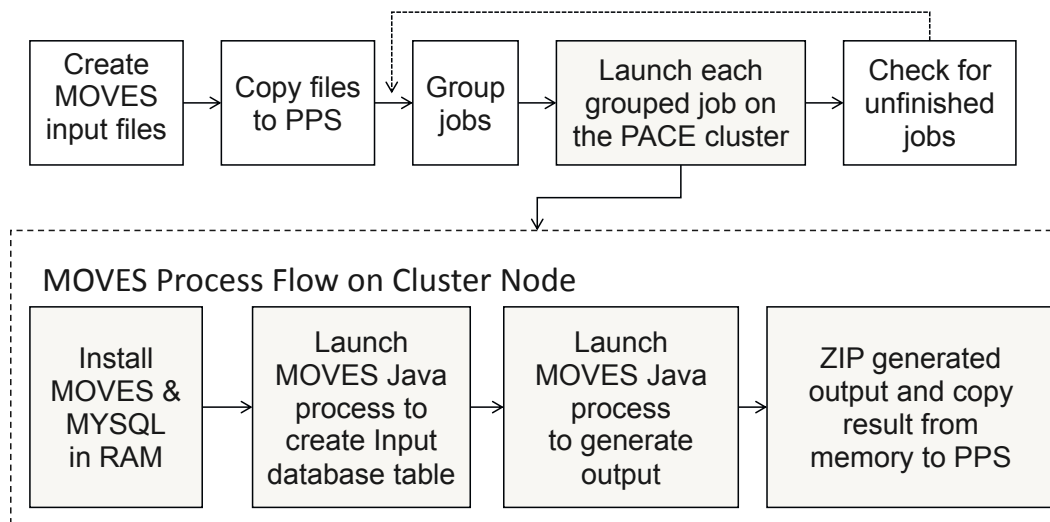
Create MOVES input files

Copy files to PPS

Group jobs

Launch each grouped job on the PACE cluster

Check for unfinished jobs

MOVES Process Flow on Cluster Node

Install MOVES & MYSQL in RAM

Launch MOVES Java process to create Input database table

Launch MOVES Java process to generate output

ZIP generated output and copy result from memory to PPS